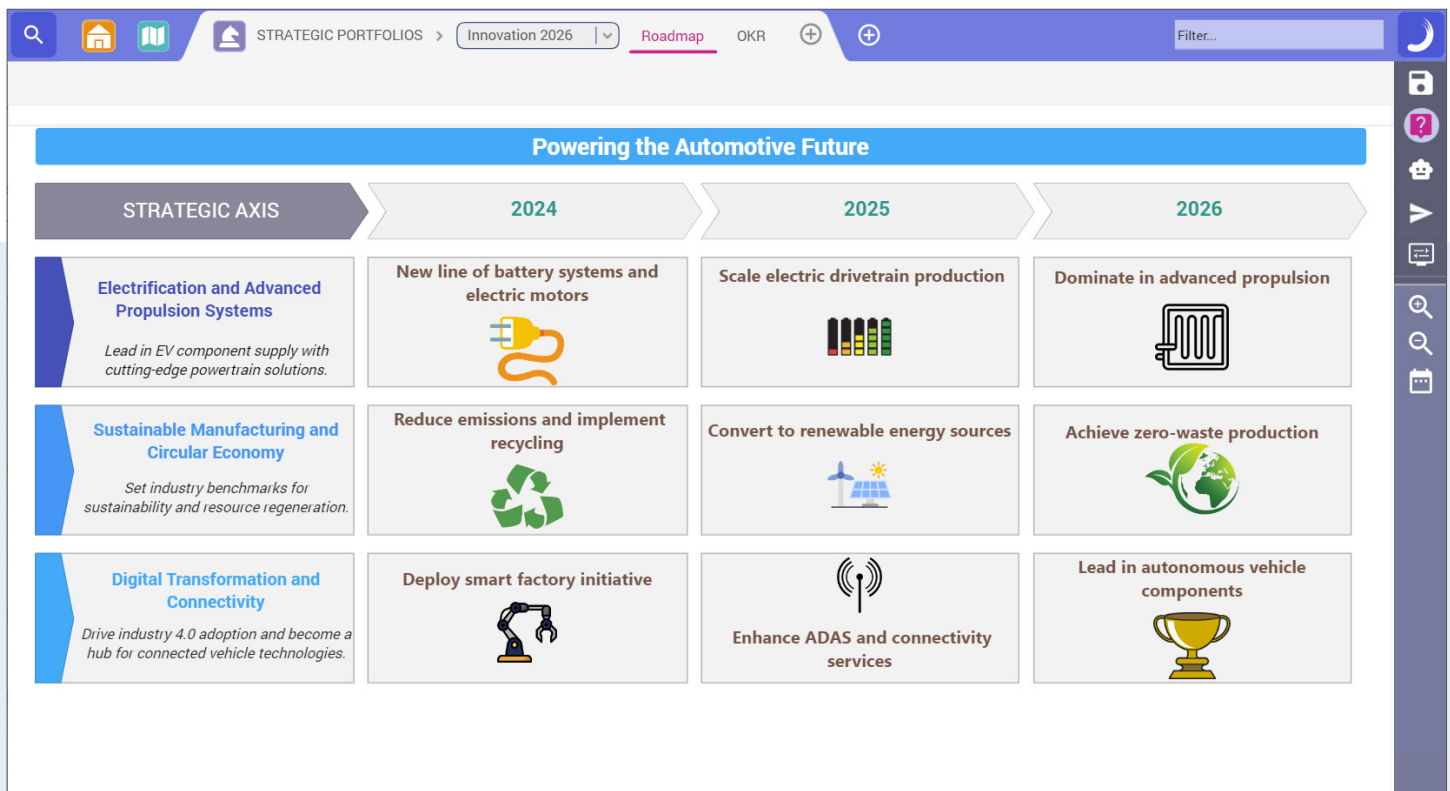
STRATEGIC PORTFOLIOS > Innovation 2026 Roadmap OKR

Filter...

Powering the Automotive Future

| STRATEGIC AXIS | 2024 | 2025 | 2026 |
|---|---|---|---|
| Electrification and Advanced Propulsion Systems<br>Lead in EV component supply with cutting-edge powertrain solutions. | New line of battery systems and electric motors | Scale electric drivetrain production | Dominate in advanced propulsion |
| Sustainable Manufacturing and Circular Economy<br>Set industry benchmarks for sustainability and resource regeneration. | Reduce emissions and implement recycling | Convert to renewable energy sources | Achieve zero-waste production |
| Digital Transformation and Connectivity<br>Drive industry 4.0 adoption and become a hub for connected vehicle technologies. | Deploy smart factory initiative | Enhance ADAS and connectivity services | Lead in autonomous vehicle components |